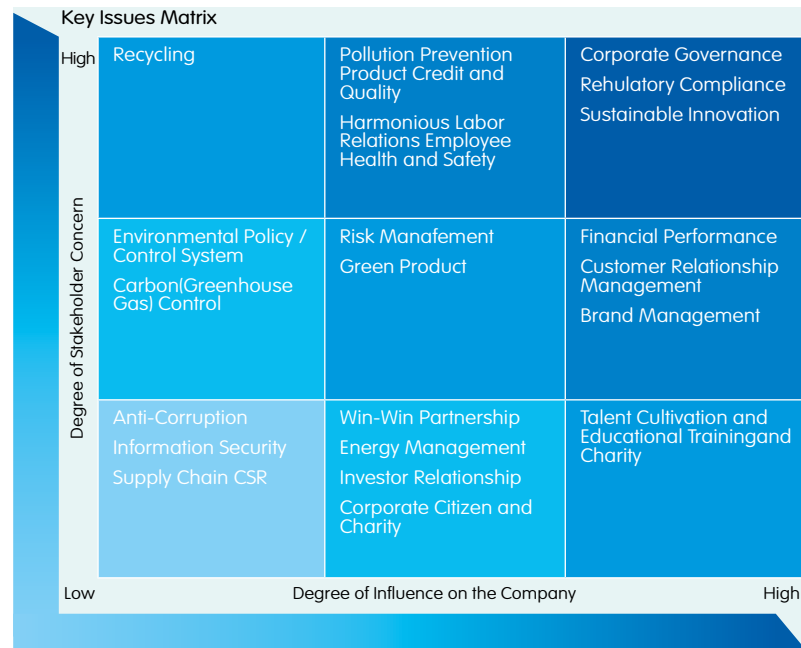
Key Issues Matrix

High

Degree of Stakeholder Concern

| Recycling | Pollution Prevention Product Credit and Quality<br>Harmonious Labor Relations Employee Health and Safety | Corporate Governance<br>Rehulatory Compliance<br>Sustainable Innovation |
|---|---|---|
| Environmental Policy / Control System<br>Carbon(Greenhouse Gas) Control | Risk Manafement<br>Green Product | Financial Performance<br>Customer Relationship Management<br>Brand Management |
| Anti-Corruption<br>Information Security<br>Supply Chain CSR | Win-Win Partnership<br>Energy Management<br>Investor Relationship<br>Corporate Citizen and Charity | Talent Cultivation and Educational Trainingand Charity |

Low

Degree of Influence on the Company

High